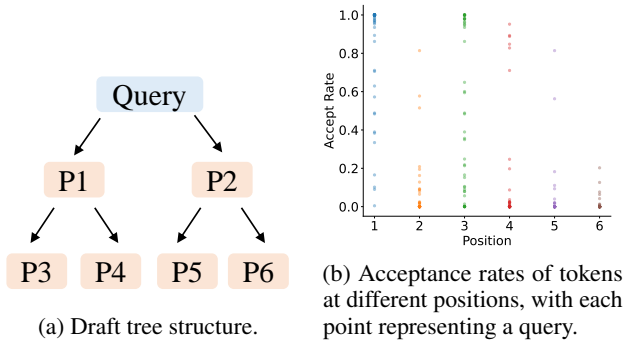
Query

P1

P2

P3

P4

P5

P6

(a) Draft tree structure.

1.0
0.8
0.6
0.4
0.2
0.0

Accept Rate

1 2 3 4 5 6

Position

(b) Acceptance rates of tokens at different positions, with each point representing a query.